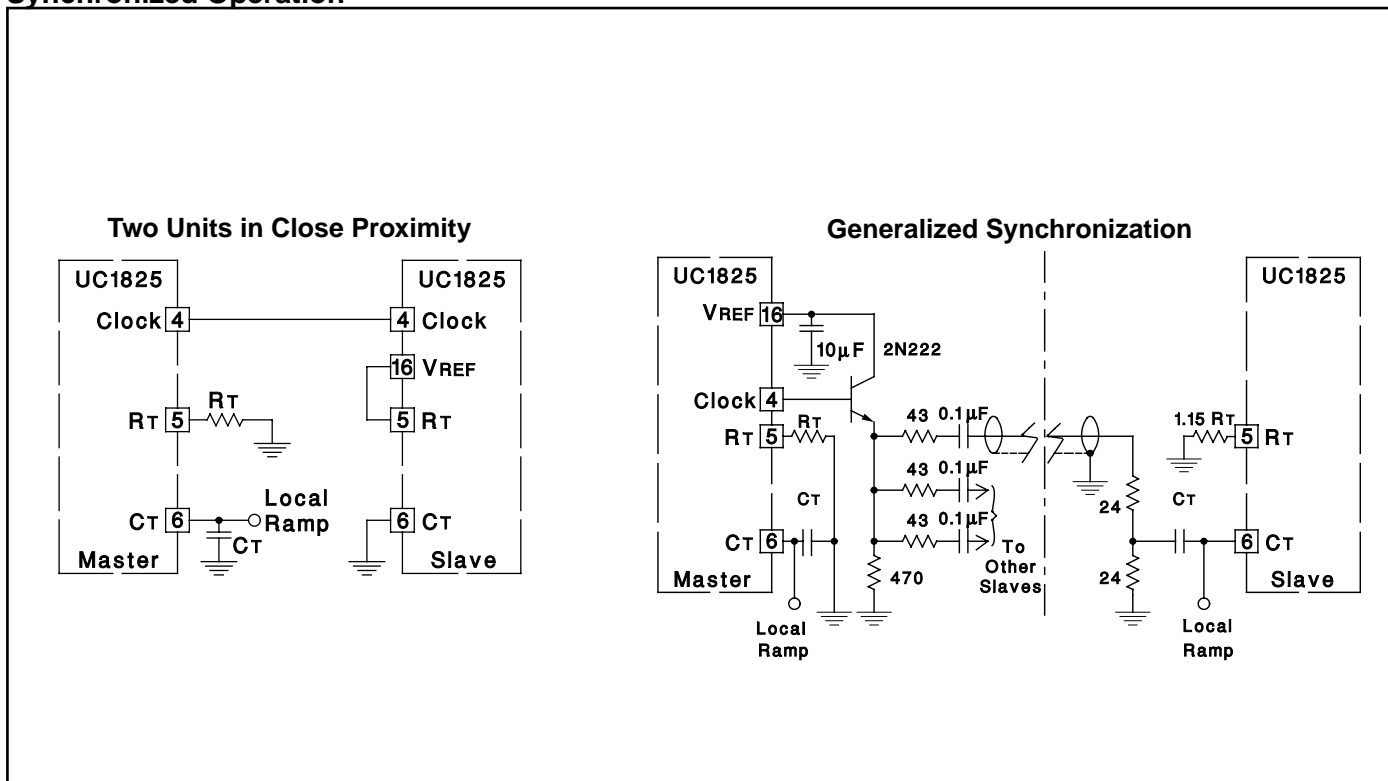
Synchronized Operation

Two Units in Close Proximity

UC1825
Clock 4
RT 5 RT
CT 6 Local Ramp
CT
Master

UC1825
4 Clock
16 VREF
5 RT
6 CT
Slave

Generalized Synchronization

UC1825
VREF 16
10μF
2N222
Clock 4
RT 5 RT
CT
CT 6
Master
Local Ramp
43 0.1μF
43 0.1μF
43 0.1μF
To Other Slaves
470

UC1825
1.15 RT 5 RT
24
CT
24
6 CT
Slave
Local Ramp